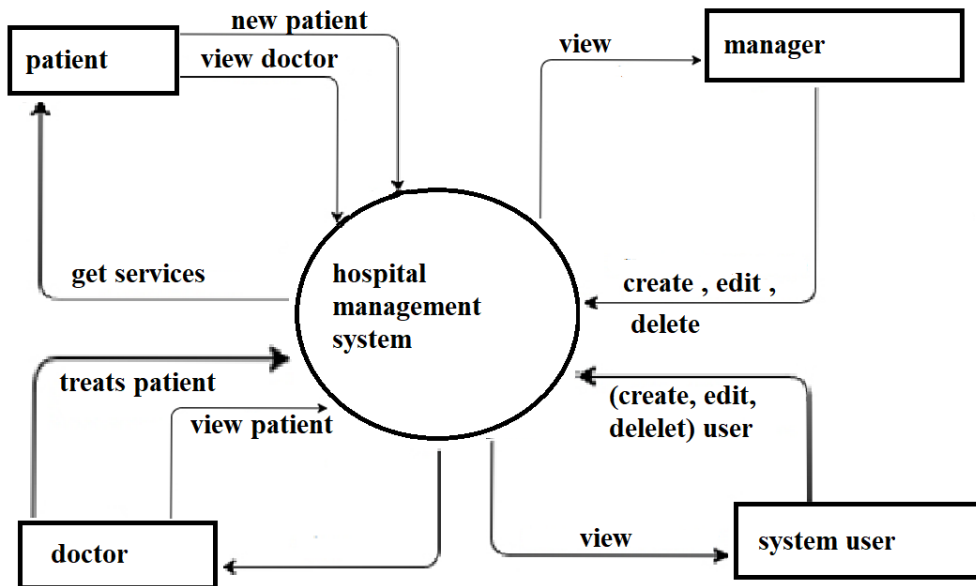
patient

new patient

view doctor

view

manager

get services

hospital management system

create , edit , delete

treats patient

view patient

(create, edit, delelet) user

doctor

view

system user